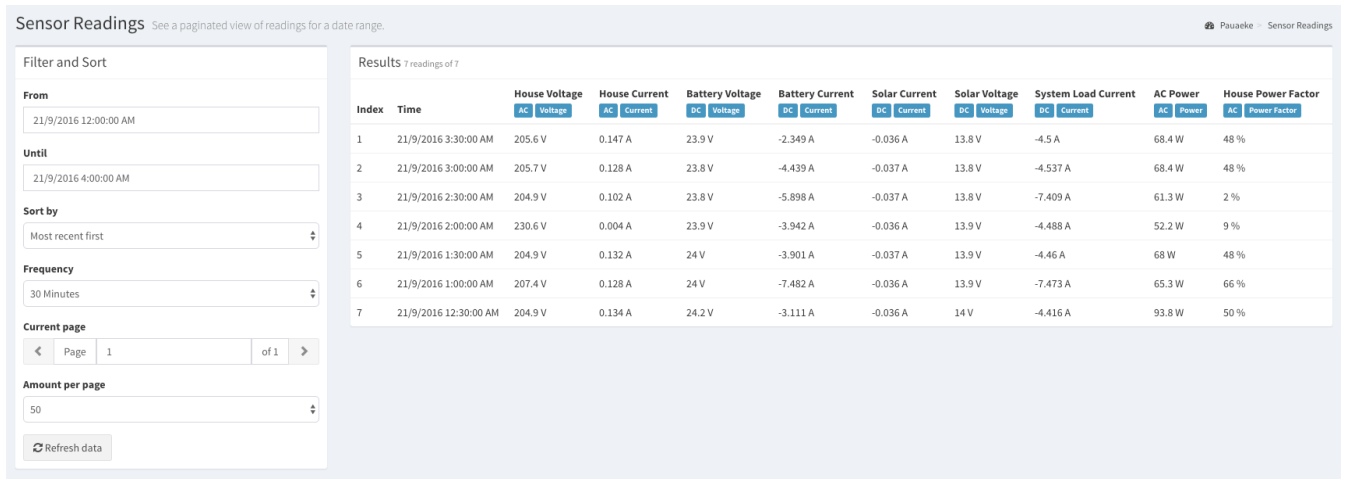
Sensor Readings See a paginated view of readings for a date range.

Pauaeke > Sensor Readings

Filter and Sort

From

21/9/2016 12:00:00 AM

Until

21/9/2016 4:00:00 AM

Sort by

Most recent first

Frequency

30 Minutes

Current page

Page 1 of 1

Amount per page

50

Refresh data

Results 7 readings of 7

| Index | Time | House Voltage AC Voltage | House Current AC Current | Battery Voltage DC Voltage | Battery Current DC Current | Solar Current DC Current | Solar Voltage DC Voltage | System Load Current DC Current | AC Power AC Power | House Power Factor AC Power Factor |
|---|---|---|---|---|---|---|---|---|---|---|
| 1 | 21/9/2016 3:30:00 AM | 205.6 V | 0.147 A | 23.9 V | -2.349 A | -0.036 A | 13.8 V | -4.5 A | 68.4 W | 48 % |
| 2 | 21/9/2016 3:00:00 AM | 205.7 V | 0.128 A | 23.8 V | -4.439 A | -0.037 A | 13.8 V | -4.537 A | 68.4 W | 48 % |
| 3 | 21/9/2016 2:30:00 AM | 204.9 V | 0.102 A | 23.8 V | -5.898 A | -0.037 A | 13.8 V | -7.409 A | 61.3 W | 2 % |
| 4 | 21/9/2016 2:00:00 AM | 230.6 V | 0.004 A | 23.9 V | -3.942 A | -0.036 A | 13.9 V | -4.488 A | 52.2 W | 9 % |
| 5 | 21/9/2016 1:30:00 AM | 204.9 V | 0.132 A | 24 V | -3.901 A | -0.037 A | 13.9 V | -4.46 A | 68 W | 48 % |
| 6 | 21/9/2016 1:00:00 AM | 207.4 V | 0.128 A | 24 V | -7.482 A | -0.036 A | 13.9 V | -7.473 A | 65.3 W | 66 % |
| 7 | 21/9/2016 12:30:00 AM | 204.9 V | 0.134 A | 24.2 V | -3.111 A | -0.036 A | 14 V | -4.416 A | 93.8 W | 50 % |